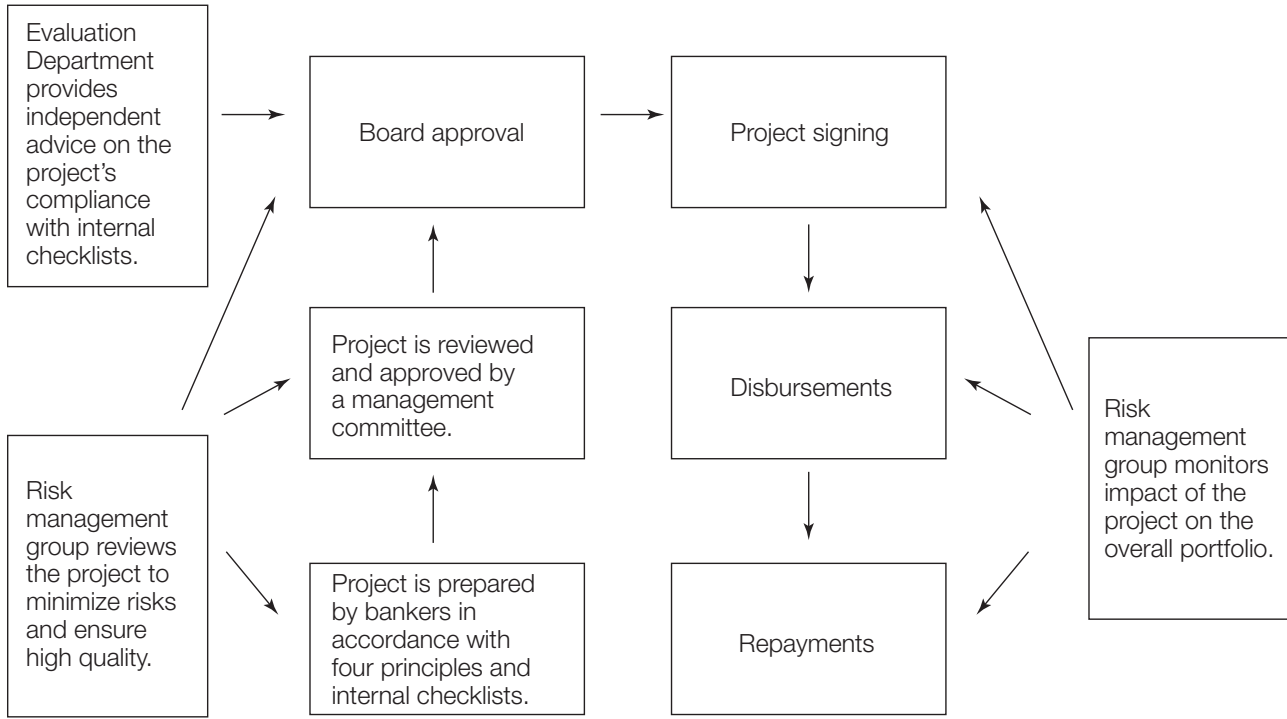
Evaluation Department provides independent advice on the project's compliance with internal checklists.

Board approval

Project signing

Project is reviewed and approved by a management committee.

Disbursements

Risk management group monitors impact of the project on the overall portfolio.

Risk management group reviews the project to minimize risks and ensure high quality.

Project is prepared by bankers in accordance with four principles and internal checklists.

Repayments